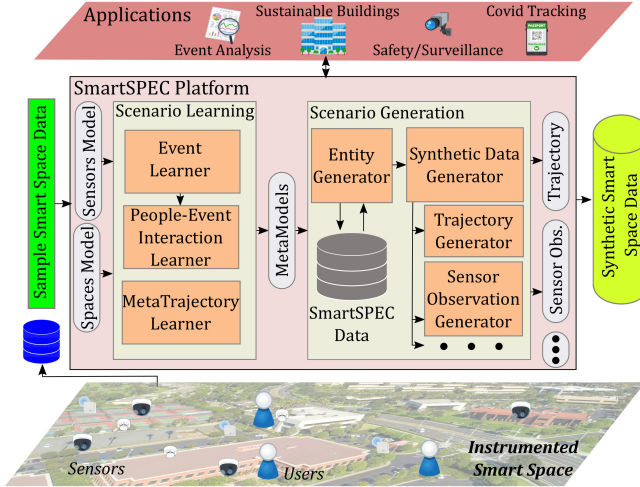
Applications
Sustainable Buildings
Covid Tracking
Event Analysis
Safety/Surveillance
PASSPORT

SmartSPEC Platform
Sample Smart Space Data
Sensors Model
Spaces Model
Scenario Learning
Event Learner
People-Event Interaction Learner
MetaTrajectory Learner
MetaModels
Scenario Generation
Entity Generator
Synthetic Data Generator
Trajectory Generator
Sensor Observation Generator
SmartSPEC Data
Trajectory
Sensor Obs.
Synthetic Smart Space Data

Sensors
Users
Instrumented Smart Space